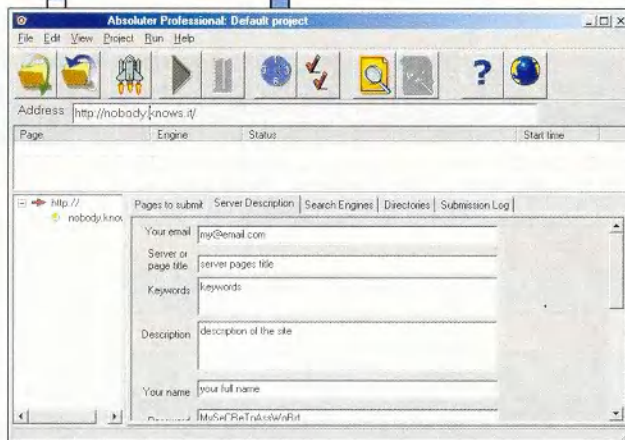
Absoluter Professional: Default project

File Edit View Project Run Help

Address http://nobody.knows.it/

| Page | Engine | Status | Start time |
|---|---|---|---|

http://
nobody.know

Pages to submit | Server Description | Search Engines | Directories | Submission Log

Your email my@email.com

Server or page title server pages title

Keywords keywords

Description description of the site

Your name your full name

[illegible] MySeCReToAssWoRd